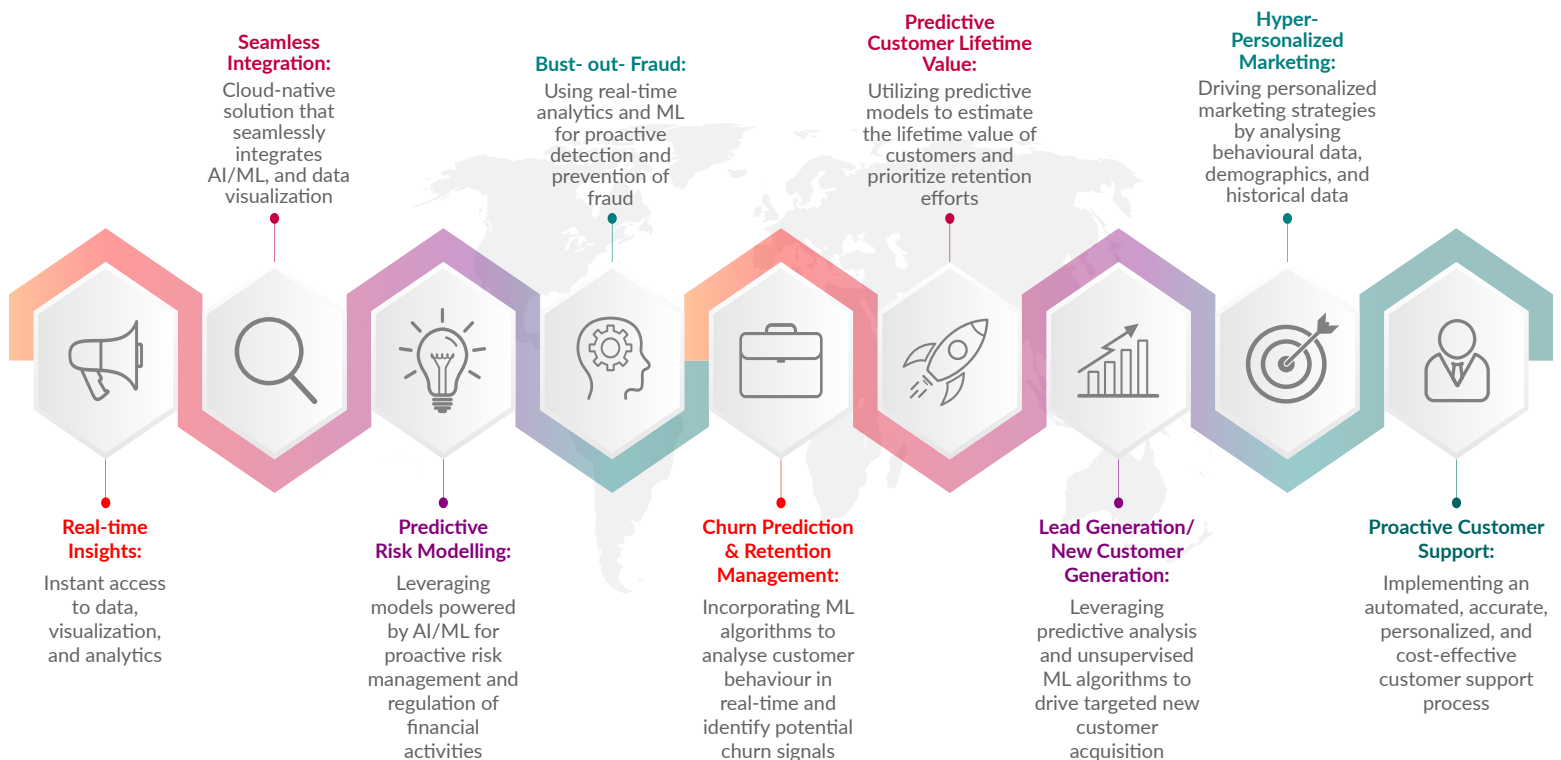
Seamless Integration:
Cloud-native solution that seamlessly integrates AI/ML, and data visualization

Bust- out- Fraud:
Using real-time analytics and ML for proactive detection and prevention of fraud

Predictive Customer Lifetime Value:
Utilizing predictive models to estimate the lifetime value of customers and prioritize retention efforts

Hyper-Personalized Marketing:
Driving personalized marketing strategies by analysing behavioural data, demographics, and historical data

Real-time Insights:
Instant access to data, visualization, and analytics

Predictive Risk Modelling:
Leveraging models powered by AI/ML for proactive risk management and regulation of financial activities

Churn Prediction & Retention Management:
Incorporating ML algorithms to analyse customer behaviour in real-time and identify potential churn signals

Lead Generation/ New Customer Generation:
Leveraging predictive analysis and unsupervised ML algorithms to drive targeted new customer acquisition

Proactive Customer Support:
Implementing an automated, accurate, personalized, and cost-effective customer support process